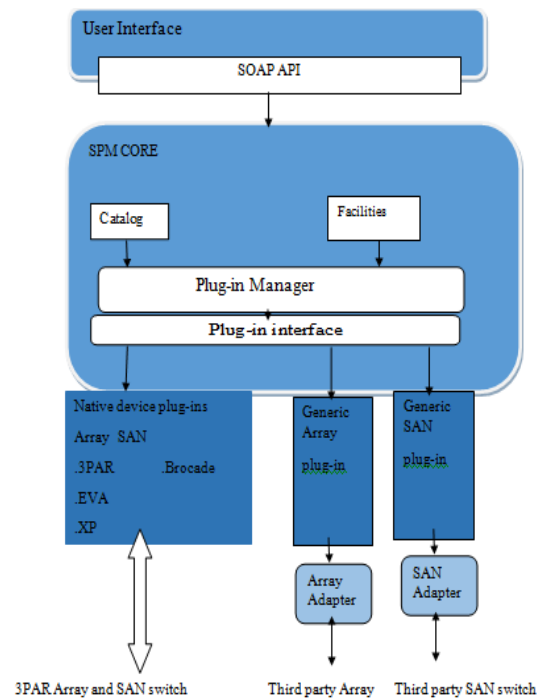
User Interface

SOAP API

SPM CORE

Catalog

Facilities

Plug-in Manager

Plug-in interface

Native device plug-ins

Array SAN

.3PAR

.Brocade

.EVA

.XP

Generic Array plug-in

Generic SAN plug-in

Array Adapter

SAN Adapter

3PAR Array and SAN switch

Third party Array

Third party SAN switch